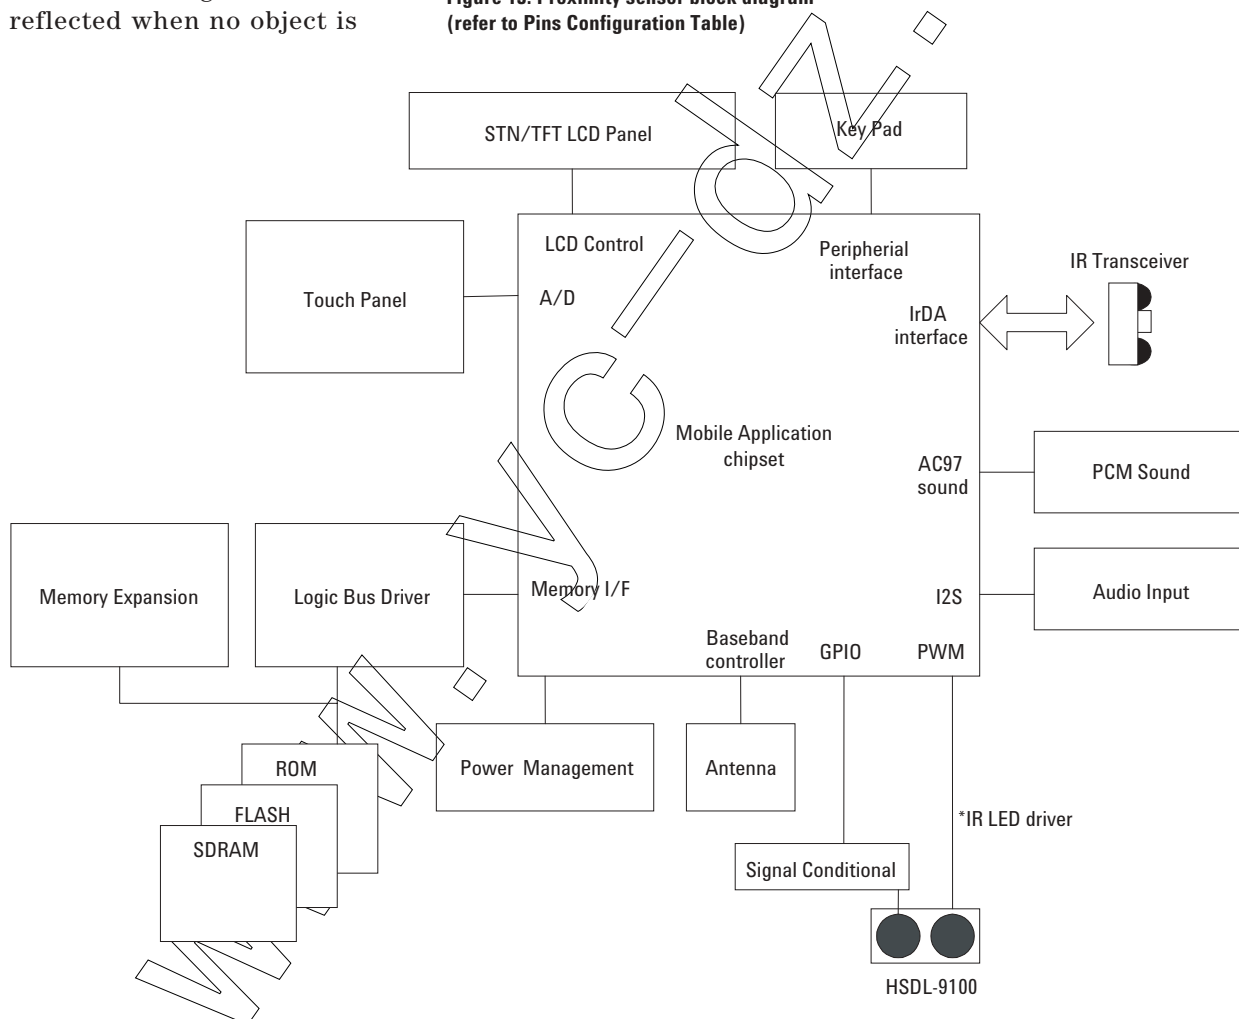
reflected when no object is

Figure 13. Proximity sensor block diagram (refer to Pins Configuration Table)

STN/TFT LCD Panel

Key Pad

LCD Control

Peripherial interface

IR Transceiver

Touch Panel

A/D

IrDA interface

Mobile Application chipset

AC97 sound

PCM Sound

Memory Expansion

Logic Bus Driver

Memory I/F

I2S

Audio Input

Baseband controller

GPIO

PWM

ROM

FLASH

SDRAM

Power Management

Antenna

*IR LED driver

Signal Conditional

HSDL-9100

www.vdc.com